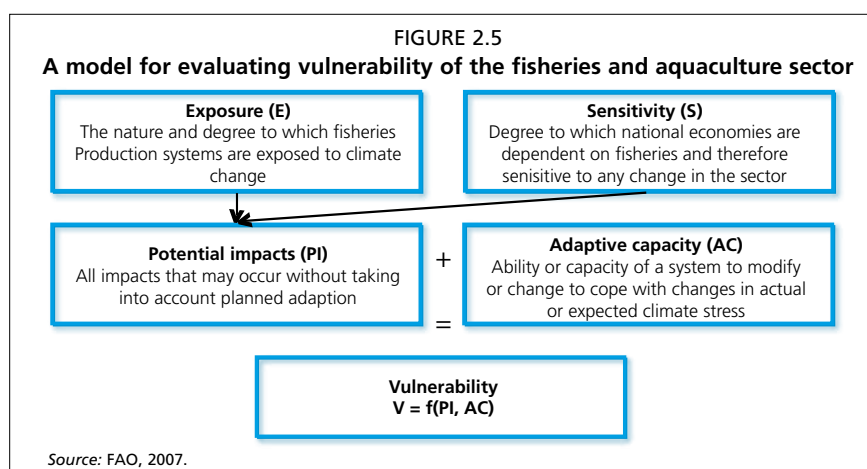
FIGURE 2.5

**A model for evaluating vulnerability of the fisheries and aquaculture sector**

**Exposure (E)**
The nature and degree to which fisheries Production systems are exposed to climate change

**Sensitivity (S)**
Degree to which national economies are dependent on fisheries and therefore sensitive to any change in the sector

**Potential impacts (PI)**
All impacts that may occur without taking into account planned adaption

+

**Adaptive capacity (AC)**
Ability or capacity of a system to modify or change to cope with changes in actual or expected climate stress

=

**Vulnerability**
**V = f(PI, AC)**

*Source:* FAO, 2007.